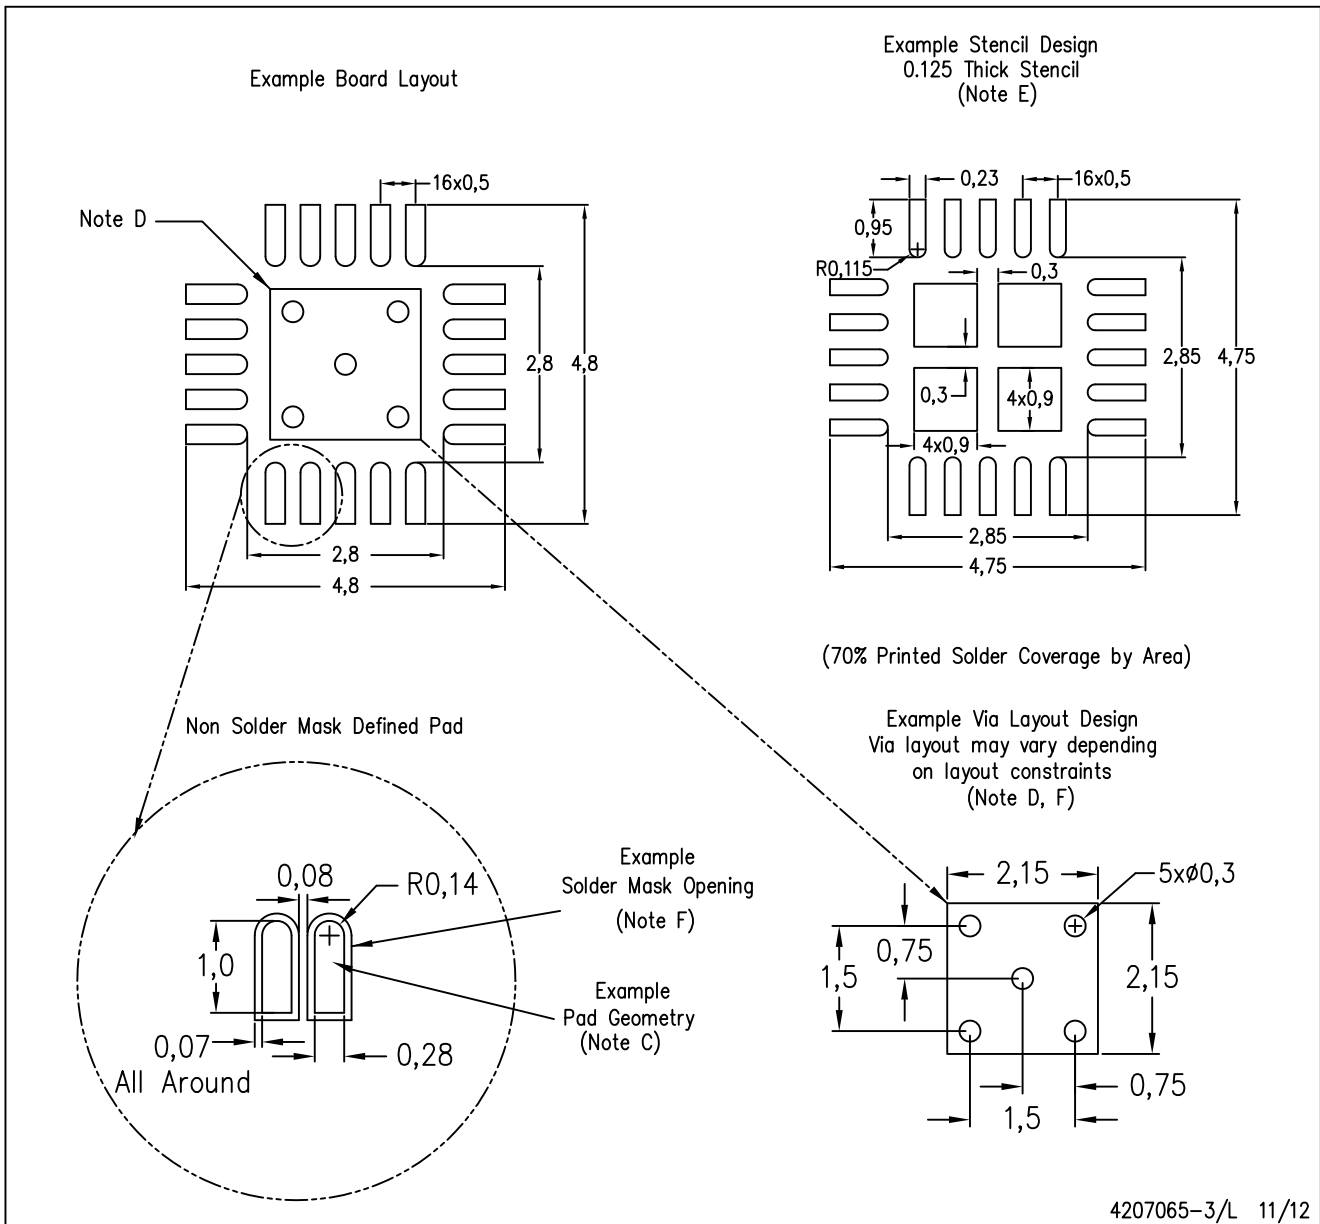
Example Board Layout

Note D

16x0,5

2,8

4,8

2,8

4,8

Example Stencil Design
0.125 Thick Stencil
(Note E)

0,23

16x0,5

0,95

R0,115

0,3

0,3

4x0,9

4x0,9

2,85

4,75

2,85

4,75

(70% Printed Solder Coverage by Area)

Non Solder Mask Defined Pad

0,08

R0,14

1,0

0,07

All Around

0,28

Example
Solder Mask Opening
(Note F)

Example
Pad Geometry
(Note C)

Example Via Layout Design
Via layout may vary depending
on layout constraints
(Note D, F)

2,15

5xø0,3

0,75

1,5

2,15

0,75

1,5

4207065-3/L 11/12